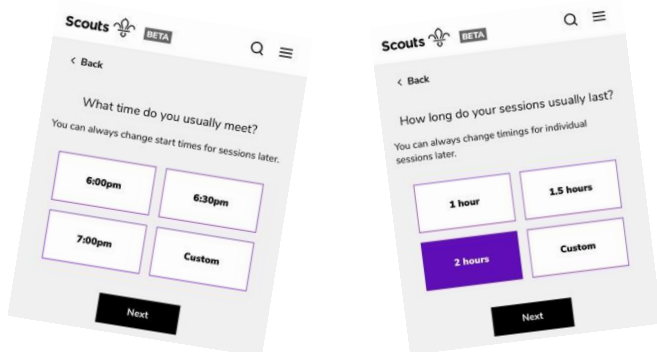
Scouts BETA

< Back

What time do you usually meet?

You can always change start times for sessions later.

6:00pm

6:30pm

7:00pm

Custom

Next

Scouts BETA

< Back

How long do your sessions usually last?

You can always change timings for individual sessions later.

1 hour

1.5 hours

2 hours

Custom

Next